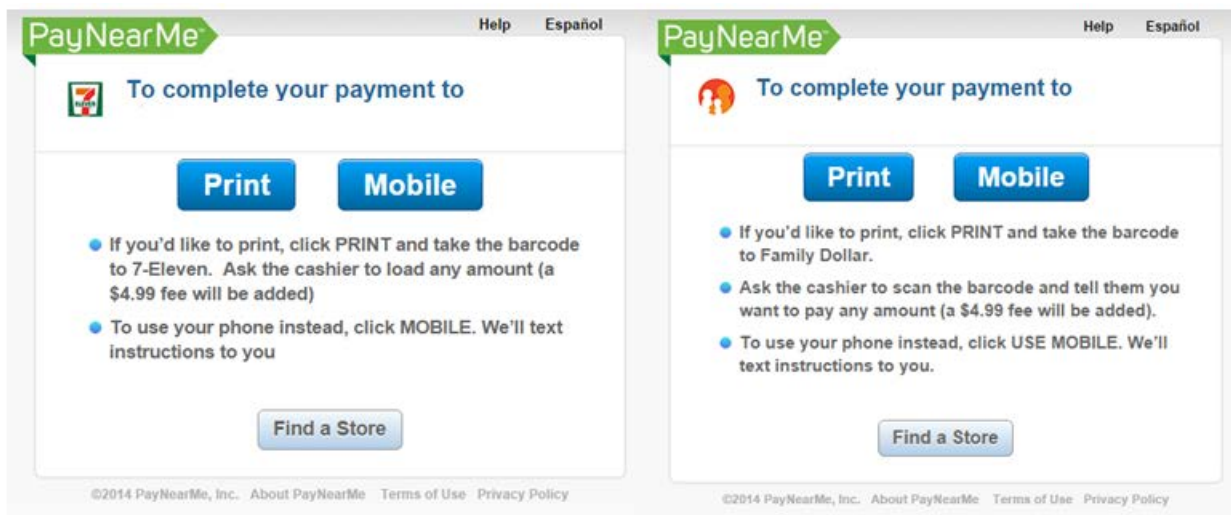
PayNearMe™

Help Español

To complete your payment to

Print Mobile

- If you'd like to print, click PRINT and take the barcode to 7-Eleven. Ask the cashier to load any amount (a $4.99 fee will be added)
- To use your phone instead, click MOBILE. We'll text instructions to you

Find a Store

©2014 PayNearMe, Inc. About PayNearMe Terms of Use Privacy Policy

PayNearMe™

Help Español

To complete your payment to

Print Mobile

- If you'd like to print, click PRINT and take the barcode to Family Dollar.
- Ask the cashier to scan the barcode and tell them you want to pay any amount (a $4.99 fee will be added).
- To use your phone instead, click USE MOBILE. We'll text instructions to you.

Find a Store

©2014 PayNearMe, Inc. About PayNearMe Terms of Use Privacy Policy